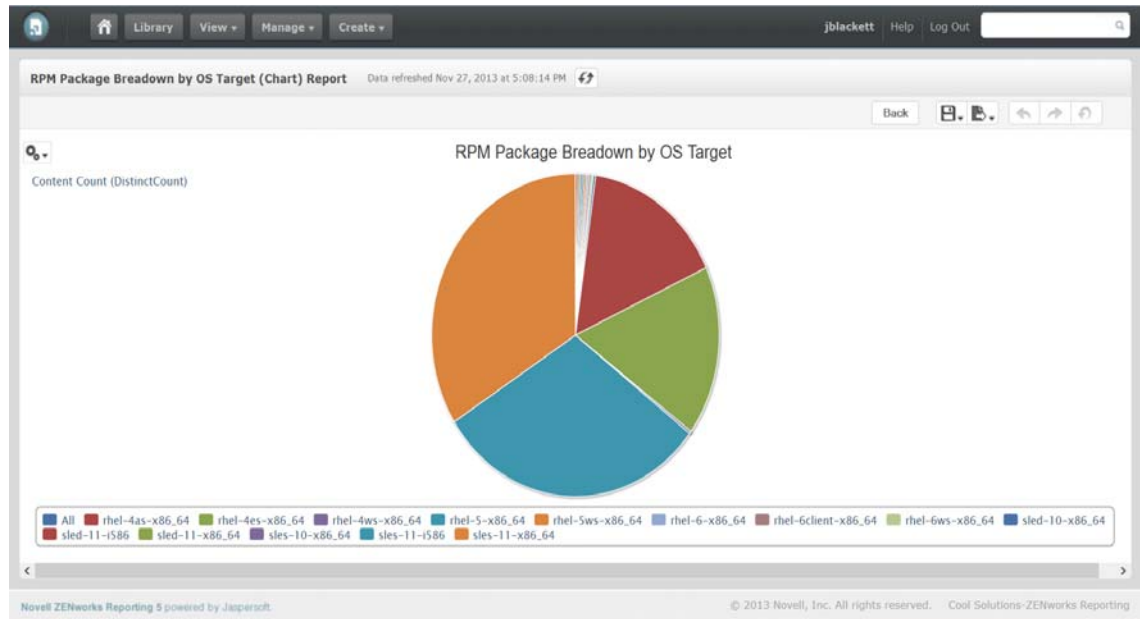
Library View ▾ Manage ▾ Create ▾

jblackett Help Log Out

RPM Package Breadown by OS Target (Chart) Report Data refreshed Nov 27, 2013 at 5:08:14 PM

Back

RPM Package Breadown by OS Target

Content Count (DistinctCount)

All rhel-4as-x86_64 rhel-4es-x86_64 rhel-4ws-x86_64 rhel-5-x86_64 rhel-5ws-x86_64 rhel-6-x86_64 rhel-6client-x86_64 rhel-6ws-x86_64 sled-10-x86_64 sled-11-i586 sled-11-x86_64 sles-10-x86_64 sles-11-i586 sles-11-x86_64

Novell ZENworks Reporting 5 powered by Jaspersoft.

© 2013 Novell, Inc. All rights reserved. Cool Solutions-ZENworks Reporting